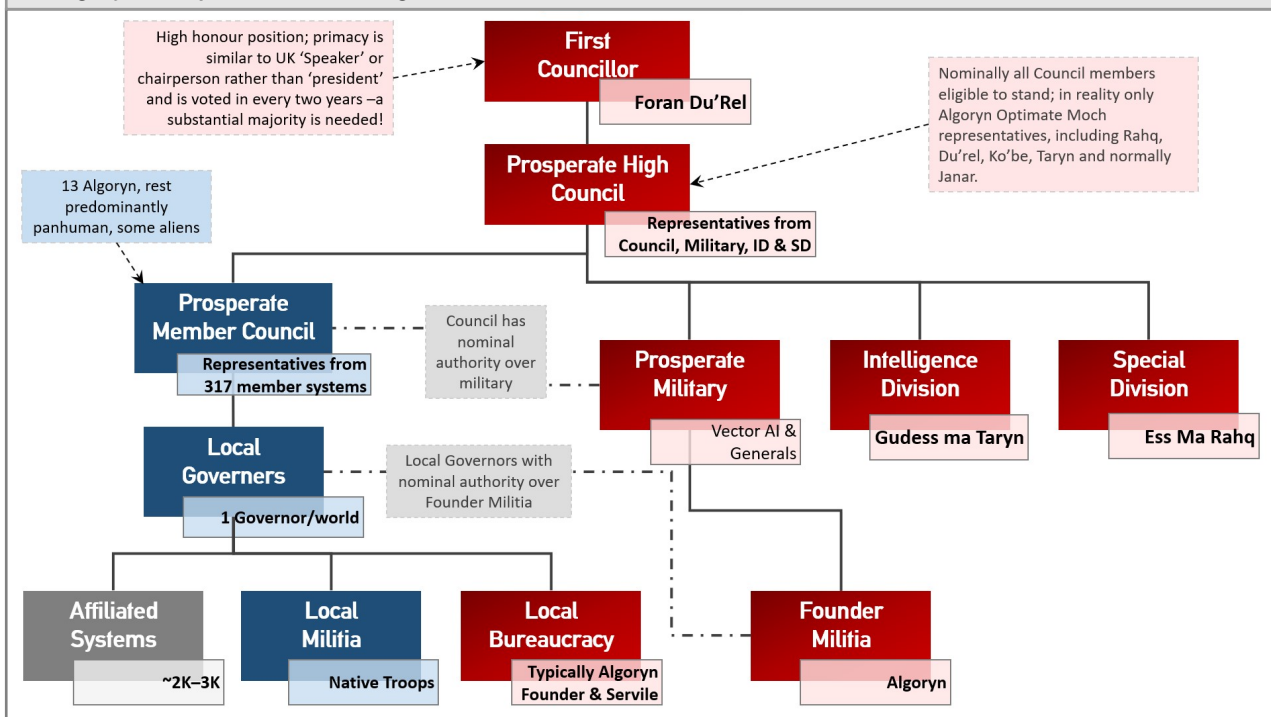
High honour position; primacy is similar to UK 'Speaker' or chairperson rather than 'president' and is voted in every two years –a substantial majority is needed!

First Councillor

Foran Du'Rel

Nominally all Council members eligible to stand; in reality only Algoryn Optimate Moch representatives, including Rahq, Du'rel, Ko'be, Taryn and normally Janar.

Prosperate High Council

Representatives from Council, Military, ID & SD

13 Algoryn, rest predominantly panhuman, some aliens

Prosperate Member Council

Representatives from 317 member systems

Council has nominal authority over military

Prosperate Military

Vector AI & Generals

Intelligence Division

Gudess ma Taryn

Special Division

Ess Ma Rahq

Local Governers

1 Governor/world

Local Governors with nominal authority over Founder Militia

Affiliated Systems

~2K–3K

Local Militia

Native Troops

Local Bureaucracy

Typically Algoryn Founder & Servile

Founder Militia

Algoryn